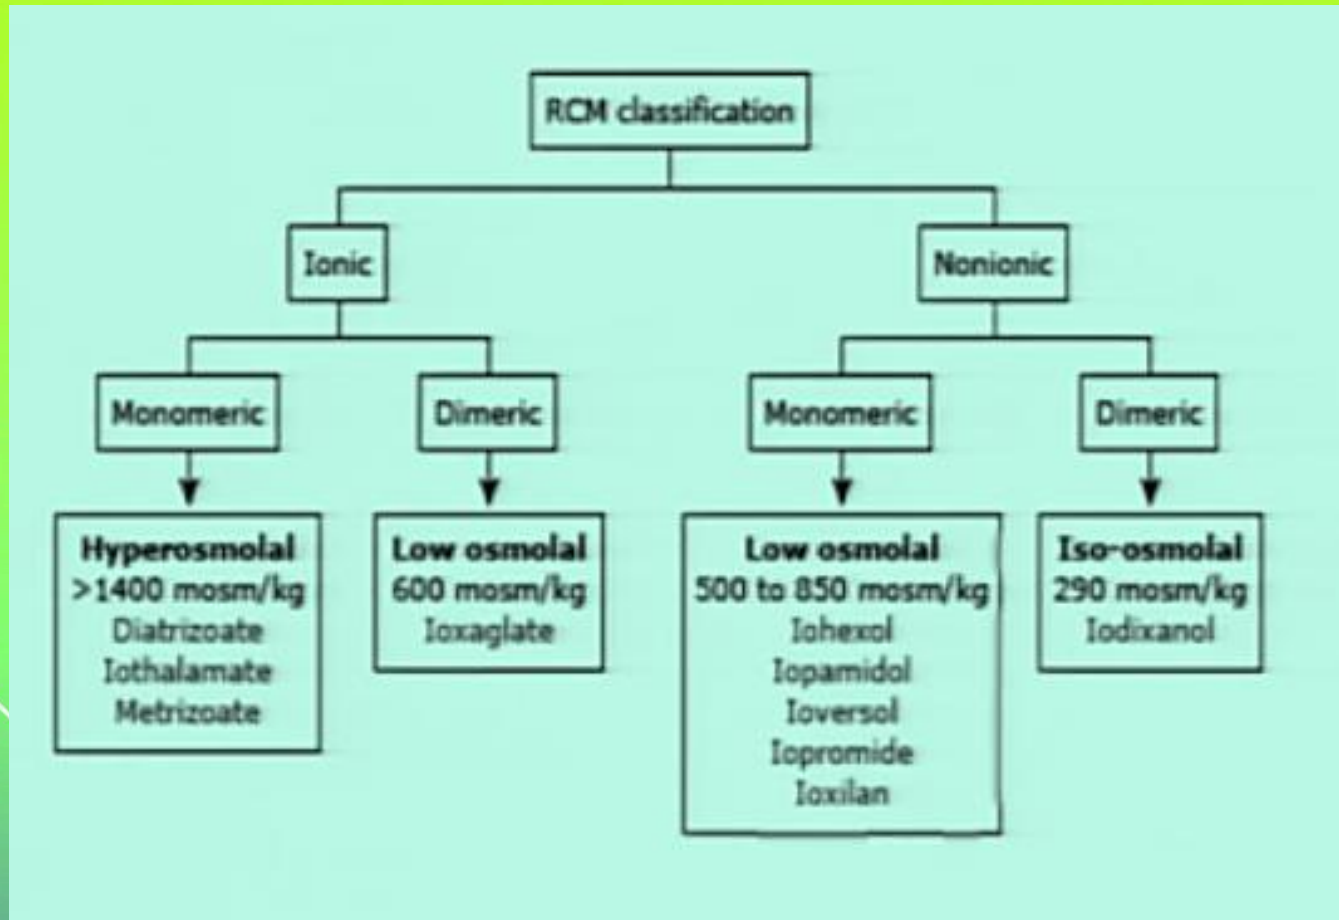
RCM classification

Ionic

Nonionic

Monomeric

Dimeric

Monomeric

Dimeric

Hyperosmolal
>1400 mosm/kg
Diatrizoate
Iothalamate
Metrizoate

Low osmolal
600 mosm/kg
Ioxaglate

Low osmolal
500 to 850 mosm/kg
Iohexol
Iopamidol
Ioversol
Iopromide
Ioxilan

Iso-osmolal
290 mosm/kg
Iodixanol